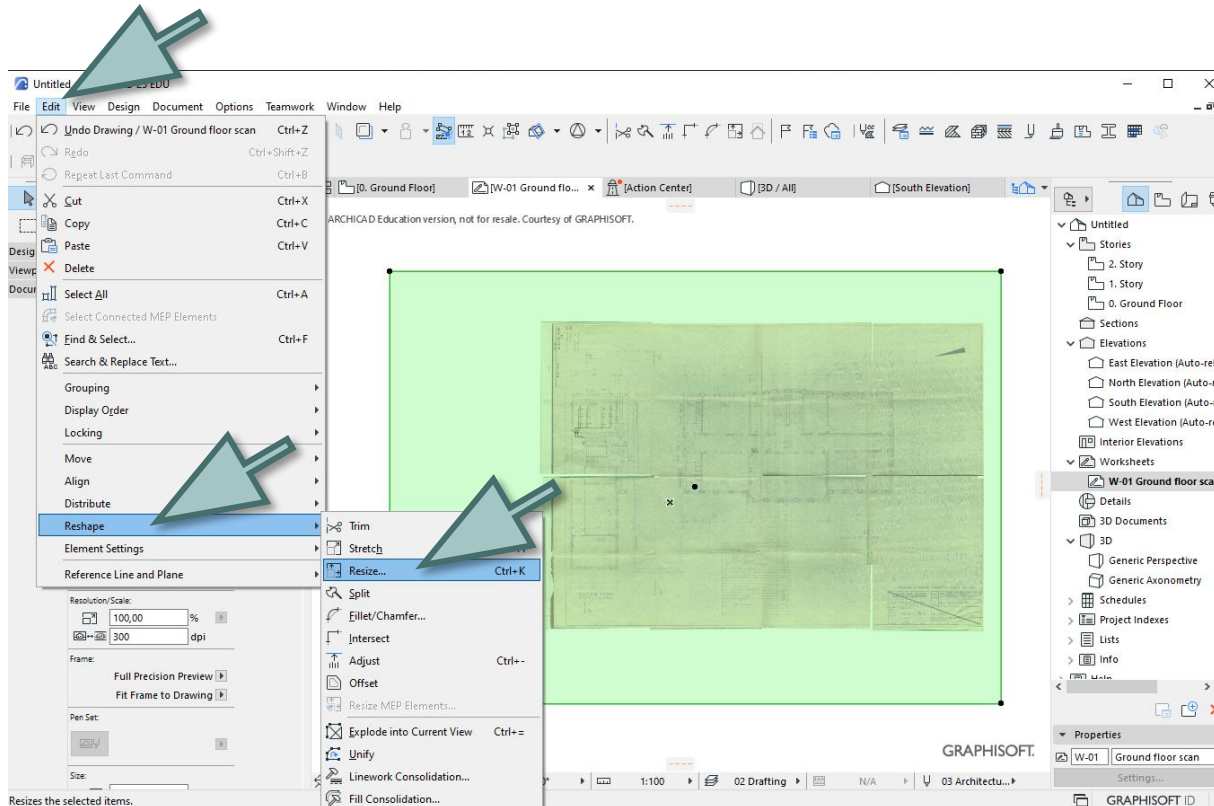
Untitled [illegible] EDU

File Edit View Design Document Options Teamwork Window Help

Undo Drawing / W-01 Ground floor scan Ctrl+Z
Redo Ctrl+Shift+Z
Repeat Last Command Ctrl+B
Cut Ctrl+X
Copy Ctrl+C
Paste Ctrl+V
Delete
Select All Ctrl+A
Select Connected MEP Elements
Find & Select... Ctrl+F
Search & Replace Text...
Grouping
Display Order
Locking
Move
Align
Distribute
Reshape
Element Settings
Reference Line and Plane

Trim
Stretch
Resize... Ctrl+K
Split
Fillet/Chamfer...
Intersect
Adjust Ctrl+-
Offset
Resize MEP Elements...
Explode into Current View Ctrl+=
Unify
Linework Consolidation...
Fill Consolidation...

[0. Ground Floor] [W-01 Ground flo... × [Action Center] [3D / All] [South Elevation]

ARCHICAD Education version, not for resale. Courtesy of GRAPHISOFT.

Desig
Viewp
Docu

Resolution/Scale:
100,00 %
300 dpi
Frame:
Full Precision Preview
Fit Frame to Drawing
Pen Set:
Size:

1:100 02 Drafting N/A 03 Architectu...

GRAPHISOFT.

Untitled
Stories
2. Story
1. Story
0. Ground Floor
Sections
Elevations
East Elevation (Auto-re
North Elevation (Auto-
South Elevation (Auto-
West Elevation (Auto-r
Interior Elevations
Worksheets
W-01 Ground floor sca
Details
3D Documents
3D
Generic Perspective
Generic Axonometry
Schedules
Project Indexes
Lists
Info

Properties
W-01 Ground floor scan
Settings...
GRAPHISOFT ID

Resizes the selected items.